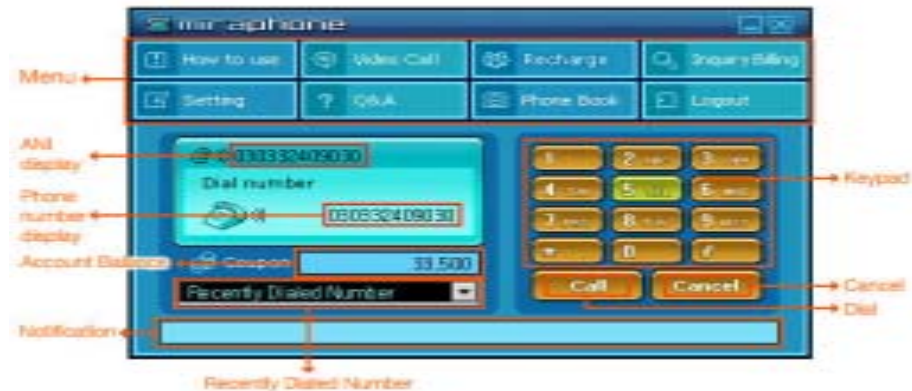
miraphone

Menu

How to use
Video Call
Recharge
Inquiry Billing
Setting
Q&A
Phone Book
Logout

ANI display
0303324090300

Dial number

Phone number display
0303324090300

Account Balance
Coupon
33,500

Recently Dialed Number

Keypad
1
2
3
4
5
6
7
8
9
*
0
#

Call
Cancel

Cancel
Dial

Notification

Recently Dialed Number